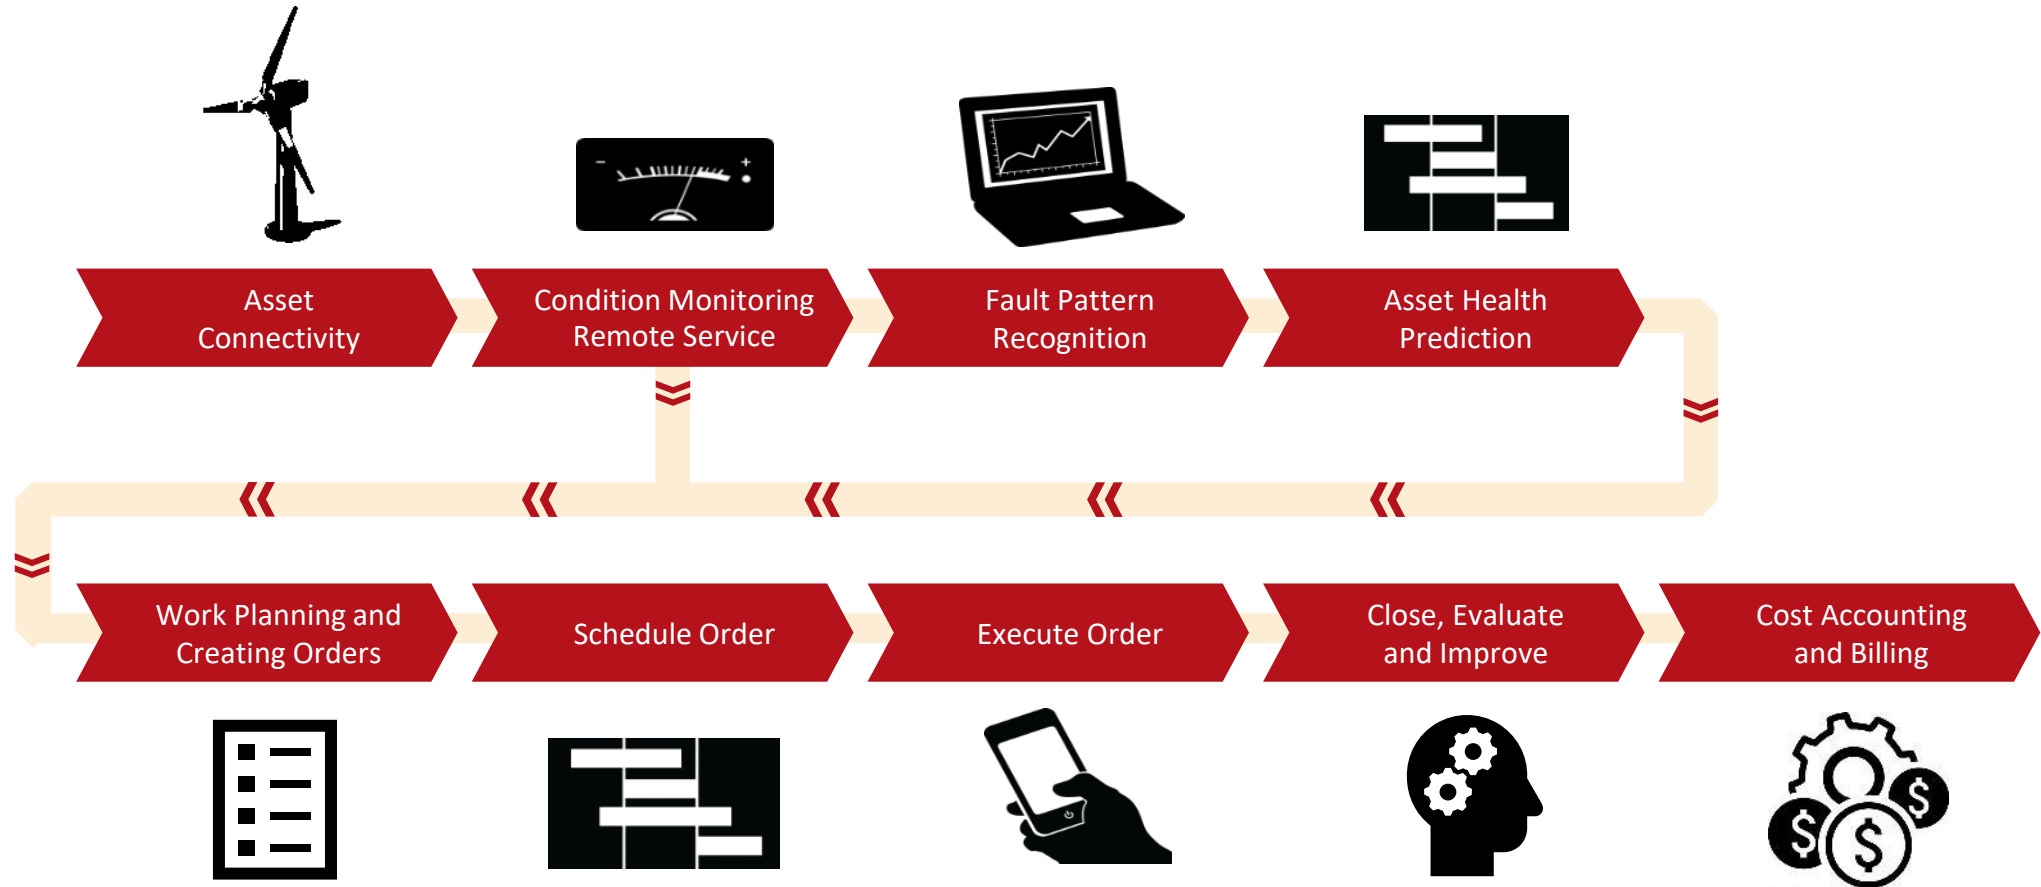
Asset Connectivity

Condition Monitoring Remote Service

Fault Pattern Recognition

Asset Health Prediction

Work Planning and Creating Orders

Schedule Order

Execute Order

Close, Evaluate and Improve

Cost Accounting and Billing